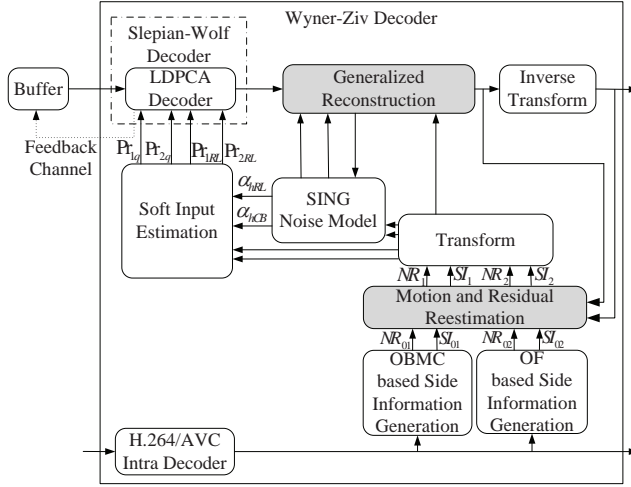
Wyner-Ziv Decoder

Slepian-Wolf Decoder

Buffer

LDPCA Decoder

Generalized Reconstruction

Inverse Transform

Feedback Channel

$\mathrm{Pr}_{1q}$ $\mathrm{Pr}_{2q}$ $\mathrm{Pr}_{1RL}$ $\mathrm{Pr}_{2RL}$

$\alpha_{hRL}$

$\alpha_{hCB}$

Soft Input Estimation

SING Noise Model

Transform

$NR_1$ $SI_1$ $NR_2$ $SI_2$

Motion and Residual Reestimation

$NR_{01}$ $SI_{01}$ $NR_{02}$ $SI_{02}$

OBMC based Side Information Generation

OF based Side Information Generation

H.264/AVC Intra Decoder